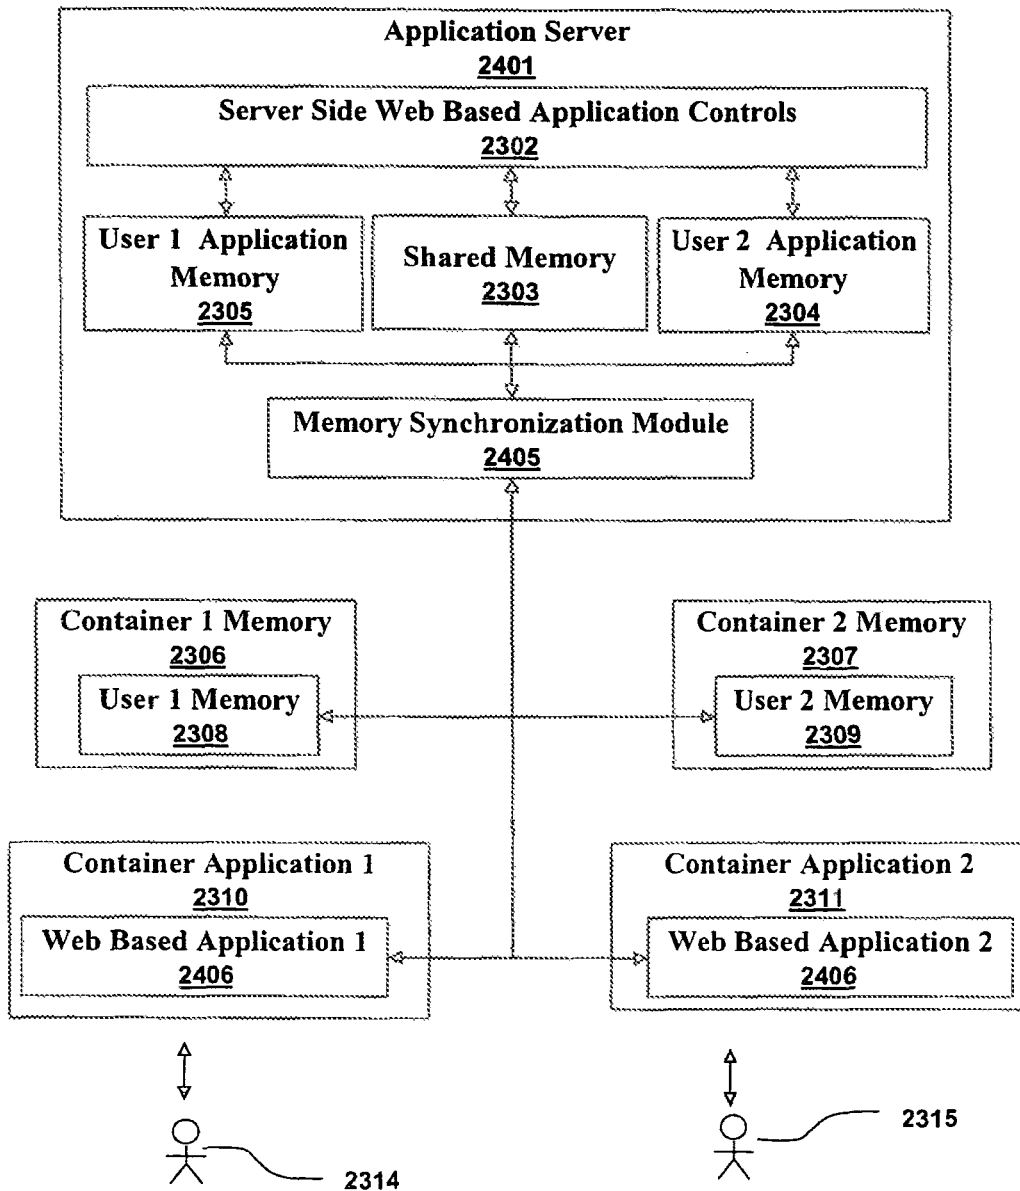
Application Server
2401

Server Side Web Based Application Controls
2302

User 1 Application Memory
2305

Shared Memory
2303

User 2 Application Memory
2304

Memory Synchronization Module
2405

Container 1 Memory
2306

User 1 Memory
2308

Container 2 Memory
2307

User 2 Memory
2309

Container Application 1
2310

Web Based Application 1
2406

Container Application 2
2311

Web Based Application 2
2406

2315

2314